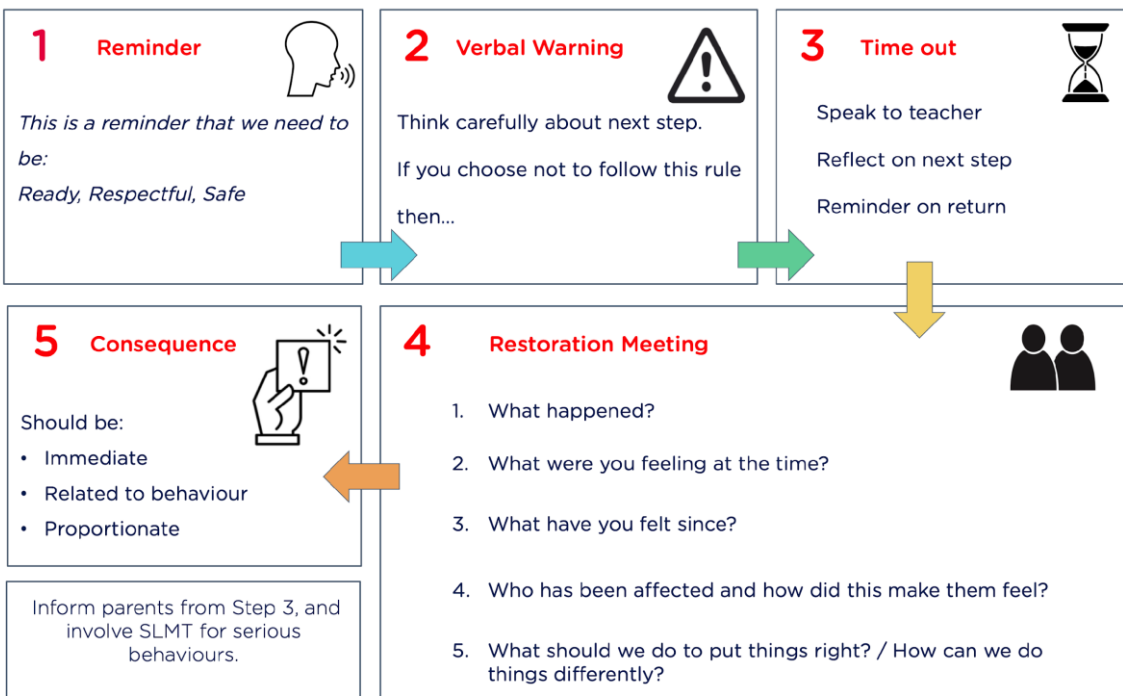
1 Reminder

This is a reminder that we need to be:
Ready, Respectful, Safe

2 Verbal Warning

Think carefully about next step.

If you choose not to follow this rule then...

3 Time out

Speak to teacher

Reflect on next step

Reminder on return

5 Consequence

Should be:
• Immediate
• Related to behaviour
• Proportionate

Inform parents from Step 3, and involve SLMT for serious behaviours.

4 Restoration Meeting

1. What happened?
2. What were you feeling at the time?
3. What have you felt since?
4. Who has been affected and how did this make them feel?
5. What should we do to put things right? / How can we do things differently?